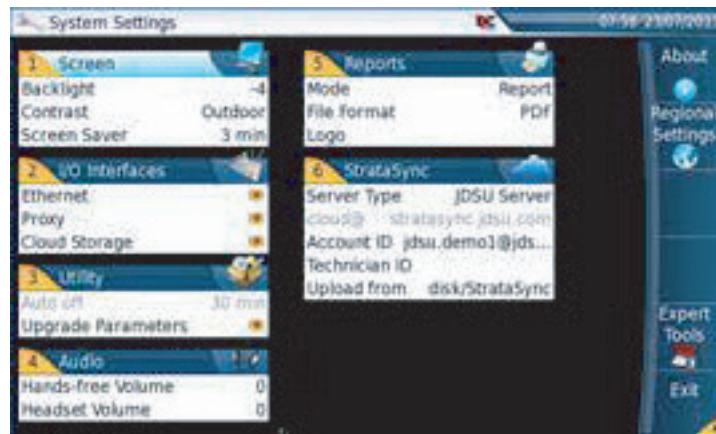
System Settings

DC

07:58 23/07/2013

1 Screen
Backlight -4
Contrast Outdoor
Screen Saver 3 min

2 I/O Interfaces
Ethernet
Proxy
Cloud Storage

3 Utility
Auto off 30 min
Upgrade Parameters

4 Audio
Hands-free Volume 0
Headset Volume 0

5 Reports
Mode Report
File Format PDF
Logo

6 StrataSync
Server Type JDSU Server
cloud@ stratasync.jdsu.com
Account ID jdsu.demo1@jds...
Technician ID
Upload from disk/StrataSync

About

Regional Settings

Expert Tools

Exit